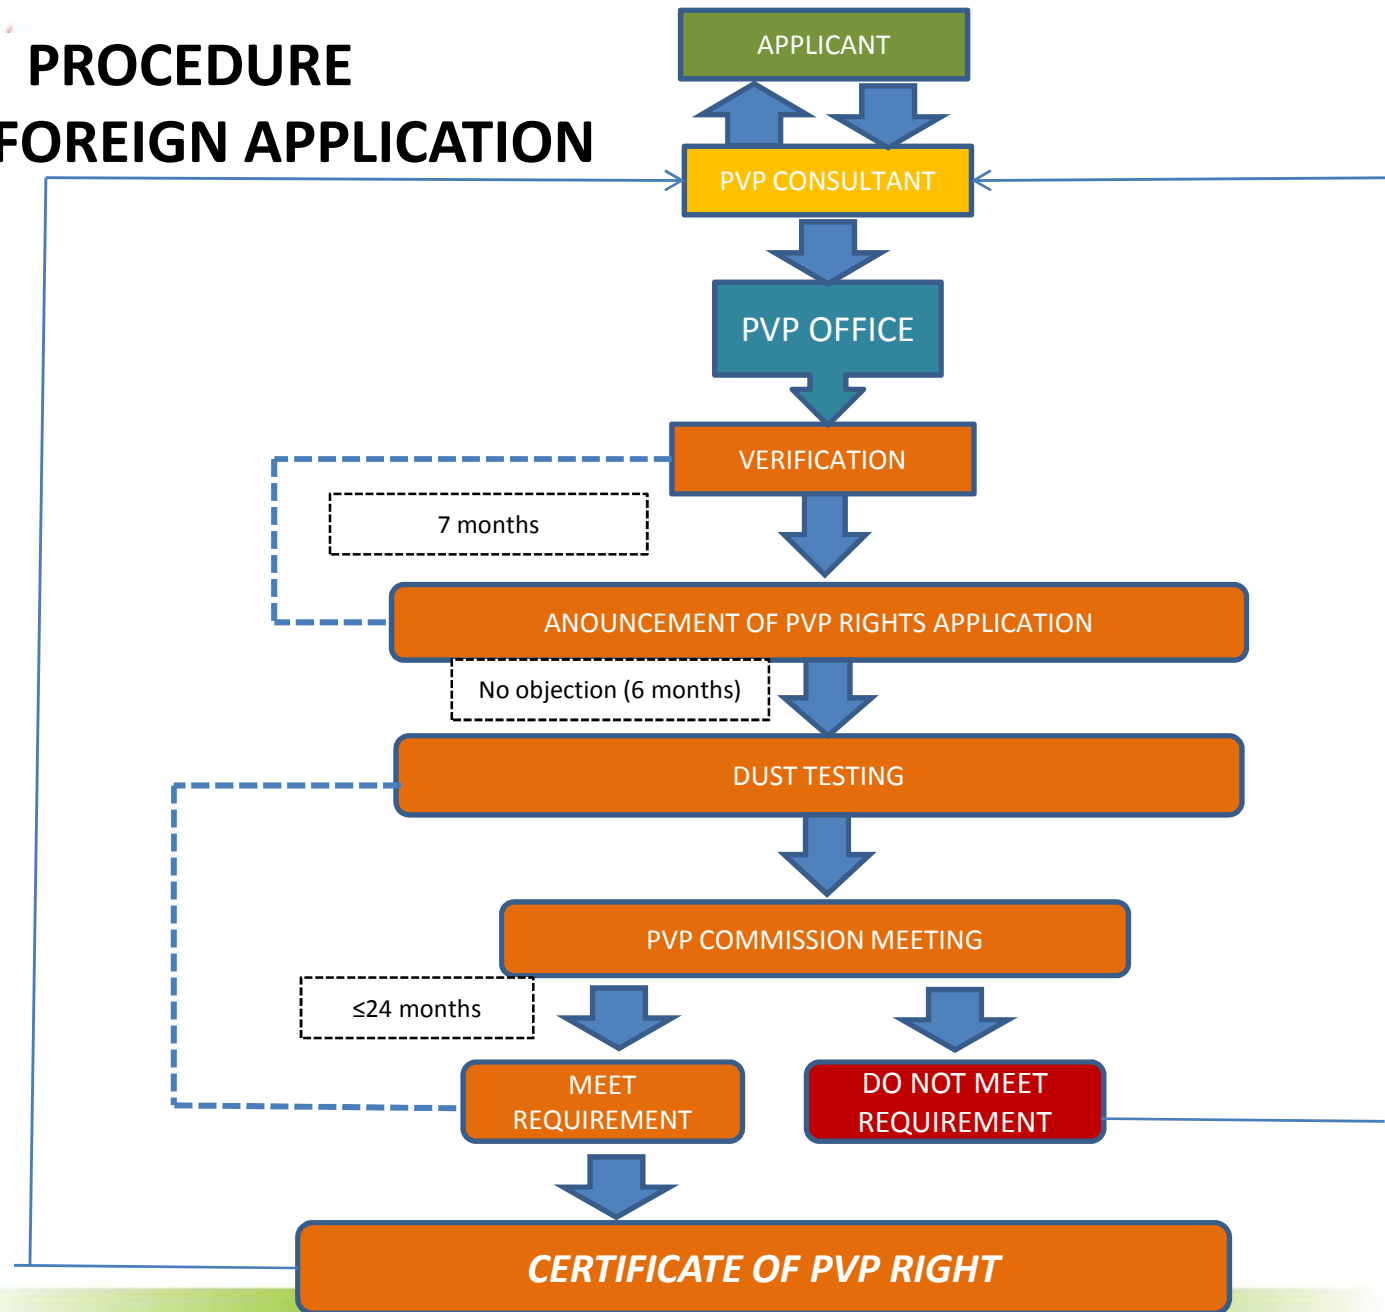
PROCEDURE
FOREIGN APPLICATION

APPLICANT

PVP CONSULTANT

PVP OFFICE

VERIFICATION

7 months

ANOUNCEMENT OF PVP RIGHTS APPLICATION

No objection (6 months)

DUST TESTING

PVP COMMISSION MEETING

≤24 months

MEET REQUIREMENT

DO NOT MEET REQUIREMENT

CERTIFICATE OF PVP RIGHT